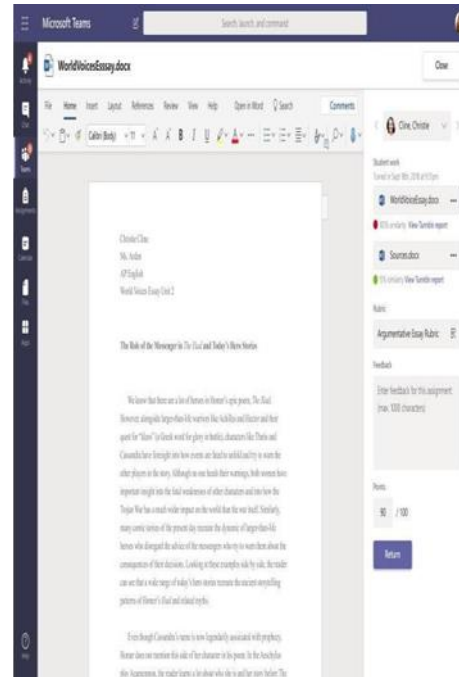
Microsoft Teams

Search launch and command

WorldVoicesEssay.docx

Close

File Home Insert Layout References Review View Help Open in Word Search

Comments

Calibri (Body) 11 A A B I U

Christie Cline

Ms. Arden

AP English

World Voices Essay Unit 2

The Role of the Messenger in The Iliad and Today's Hero Stories

We know that there are a lot of heroes in Homer's epic poem, The Iliad. However, alongside larger-than-life warriors like Achilles and Hector and their quest for "kleos" (or Greek word for glory or battle), characters like Thetis and Cassandra have foresight into how events are fated to unfold and try to warn the other players in the story. Although no one heeds their warnings, both women have important insight into the fatal weaknesses of other characters and into how the Trojan War has a much wider impact on the world than the war itself. Similarly, many comic heroes of the present day recreate the dynamic of larger-than-life heroes who disregard the advice of the messengers who try to warn them about the consequences of their decisions. Looking at these examples side by side, the reader can see that a wide range of today's hero stories recreate the ancient storytelling patterns of Homer's Iliad and related myths.

Even though Cassandra's name is now legendarily associated with prophecy, Homer does not mention this side of her character in his poem. In the Aeschylus play Agamemnon, the reader learns a lot about who she is and her story before The

Cline, Christie

Student work

Turned in Sept 18th, 2018 at 8:55pm

WorldVoicesEssay.docx

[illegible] similarity View Turnitin report

Sources.docx

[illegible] similarity View Turnitin report

Rubric

Argumentative Essay Rubric

Feedback

Enter feedback for this assignment (max. 1000 characters)

Points

90 / 100

Return